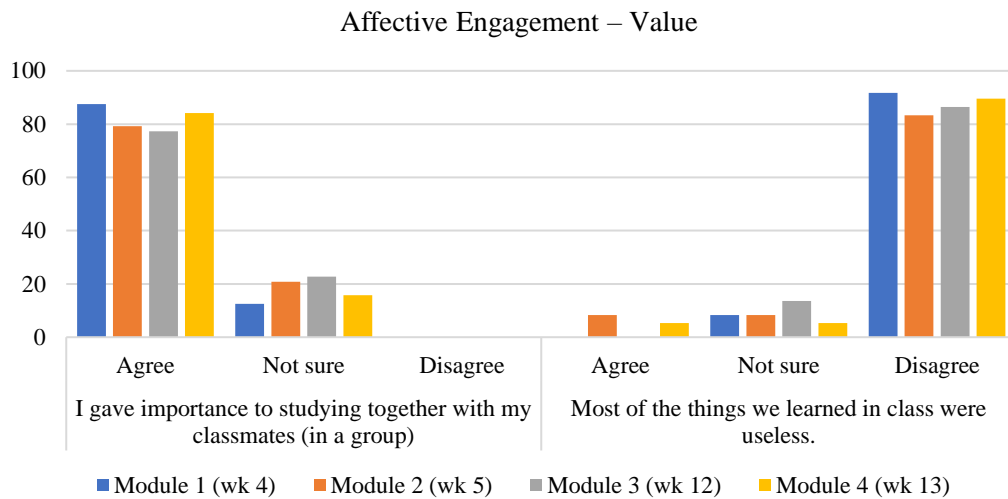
Affective Engagement – Value

100
80
60
40
20
0

Agree
Not sure
Disagree
I gave importance to studying together with my classmates (in a group)

Agree
Not sure
Disagree
Most of the things we learned in class were useless.

Module 1 (wk 4)
Module 2 (wk 5)
Module 3 (wk 12)
Module 4 (wk 13)